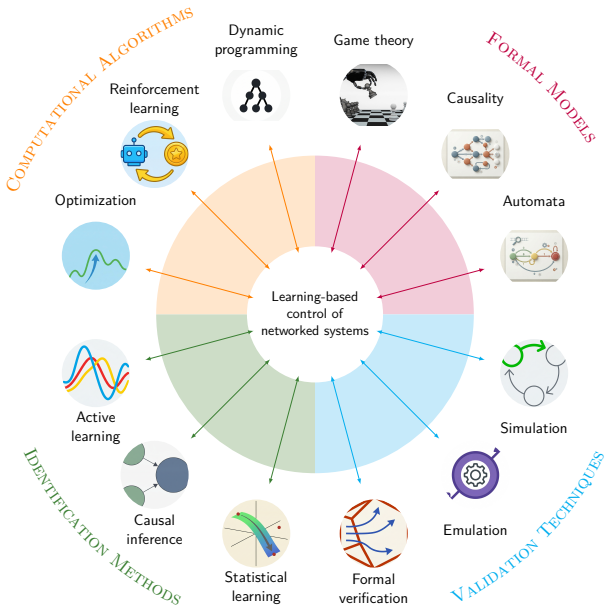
Computational Algorithms

Formal Models

Identification Methods

Validation Techniques

Learning-based control of networked systems

Dynamic programming

Game theory

Reinforcement learning

Causality

Optimization

Automata

Active learning

Simulation

Causal inference

Emulation

Statistical learning

Formal verification